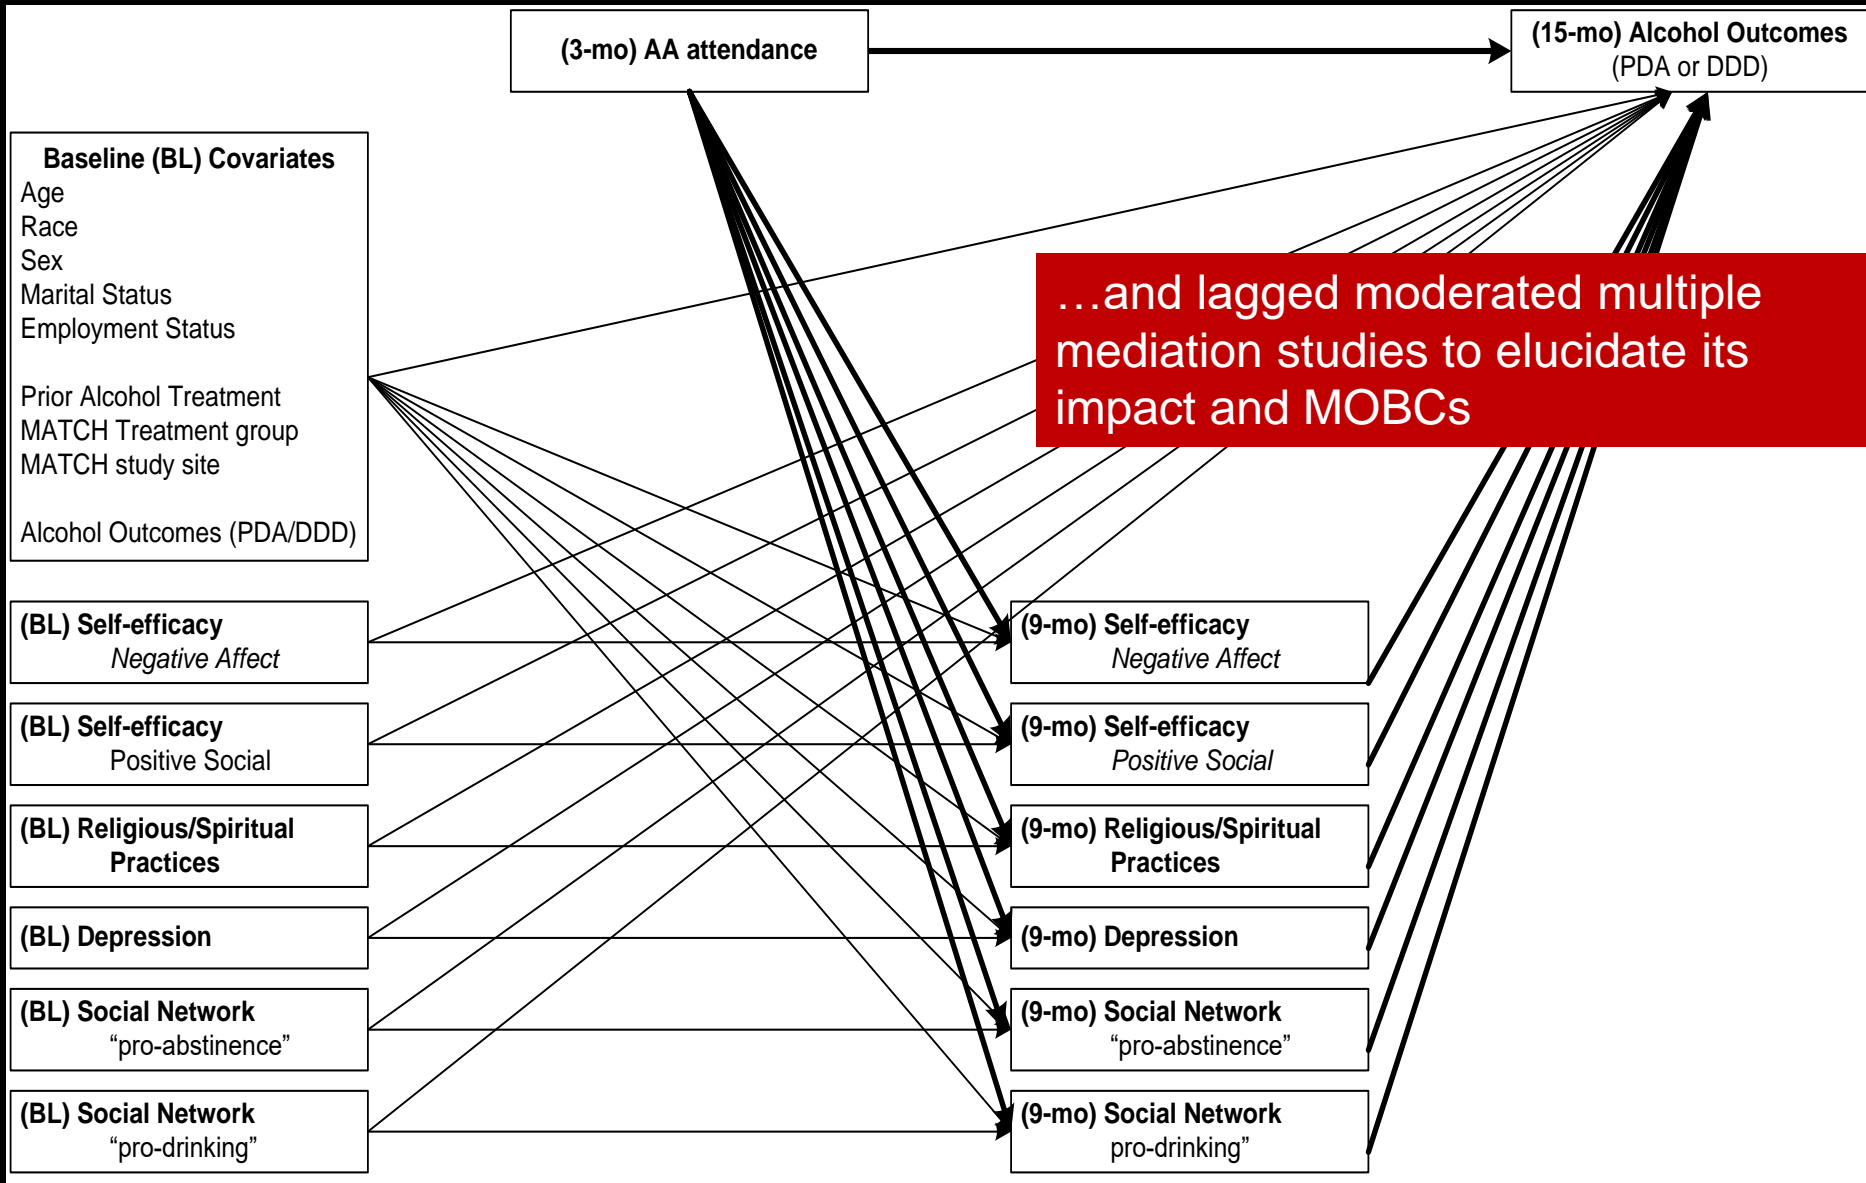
(3-mo) AA attendance

(15-mo) Alcohol Outcomes
(PDA or DDD)

Baseline (BL) Covariates
Age
Race
Sex
Marital Status
Employment Status

Prior Alcohol Treatment
MATCH Treatment group
MATCH study site

Alcohol Outcomes (PDA/DDD)

…and lagged moderated multiple mediation studies to elucidate its impact and MOBCs

(BL) Self-efficacy
*Negative Affect*

(BL) Self-efficacy
Positive Social

(BL) Religious/Spiritual Practices

(BL) Depression

(BL) Social Network
“pro-abstinence”

(BL) Social Network
“pro-drinking”

(9-mo) Self-efficacy
*Negative Affect*

(9-mo) Self-efficacy
*Positive Social*

(9-mo) Religious/Spiritual Practices

(9-mo) Depression

(9-mo) Social Network
“pro-abstinence”

(9-mo) Social Network
pro-drinking”